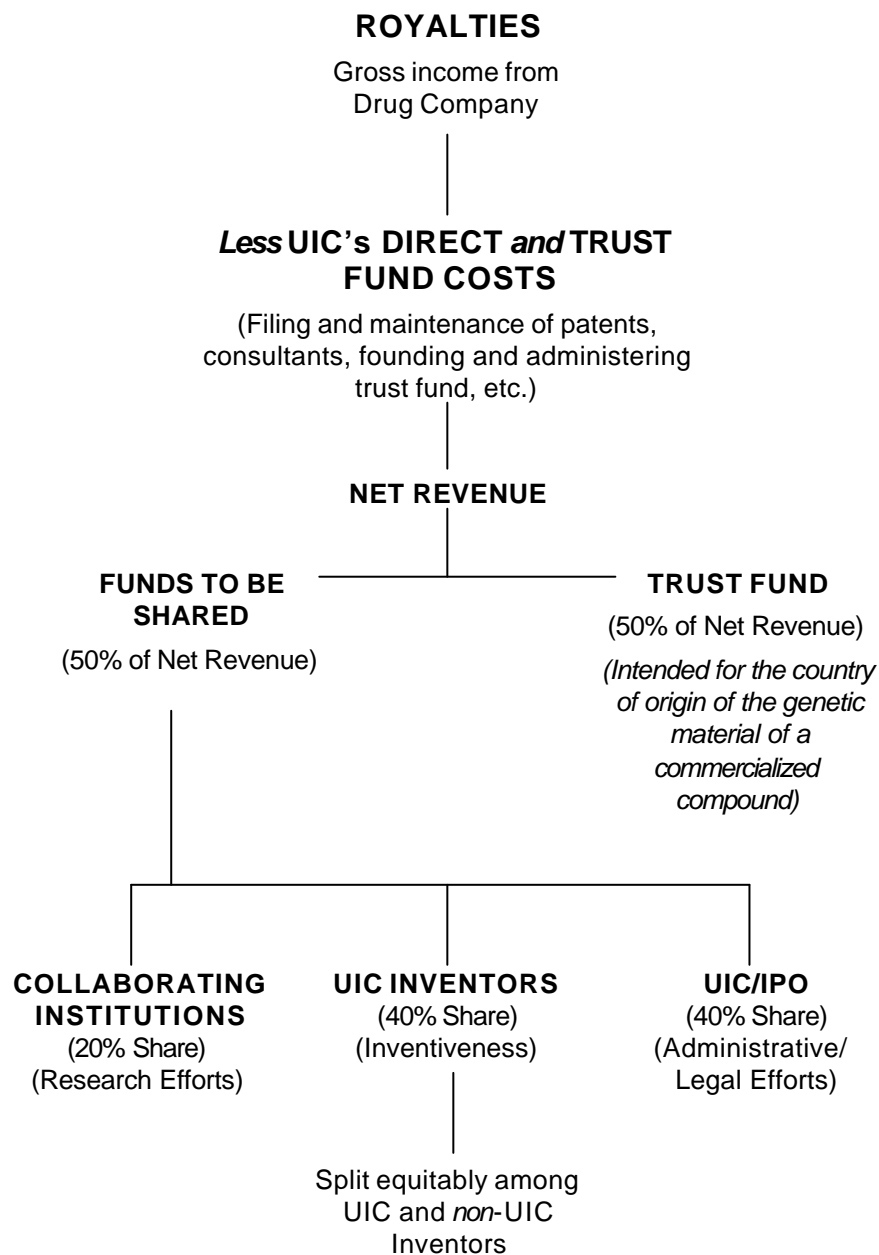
ROYALTIES

Gross income from Drug Company

Less UIC's DIRECT and TRUST FUND COSTS

(Filing and maintenance of patents, consultants, founding and administering trust fund, etc.)

NET REVENUE

FUNDS TO BE SHARED

(50% of Net Revenue)

TRUST FUND

(50% of Net Revenue)

(Intended for the country of origin of the genetic material of a commercialized compound)

COLLABORATING INSTITUTIONS
(20% Share)
(Research Efforts)

UIC INVENTORS
(40% Share)
(Inventiveness)

UIC/IPO
(40% Share)
(Administrative/ Legal Efforts)

Split equitably among UIC and non-UIC Inventors